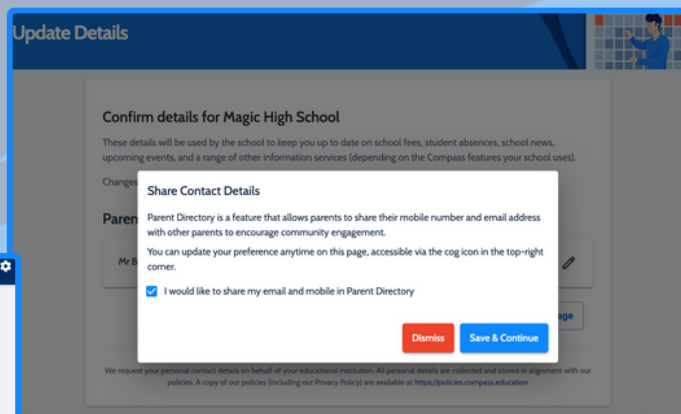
Update Details

Confirm details for Magic High School

These details will be used by the school to keep you up to date on school fees, student absences, school news, upcoming events, and a range of other information services (depending on the Compass features your school uses).

Changes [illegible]

Paren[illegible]

Mr B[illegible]

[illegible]age

Share Contact Details

Parent Directory is a feature that allows parents to share their mobile number and email address with other parents to encourage community engagement.

You can update your preference anytime on this page, accessible via the cog icon in the top-right corner.

I would like to share my email and mobile in Parent Directory

Dismiss

Save & Continue

We request your personal contact details on behalf of your educational institution. All personal details are collected and stored in alignment with our policies. A copy of our policies (including our Privacy Policy) are available at https://policies.compass.education